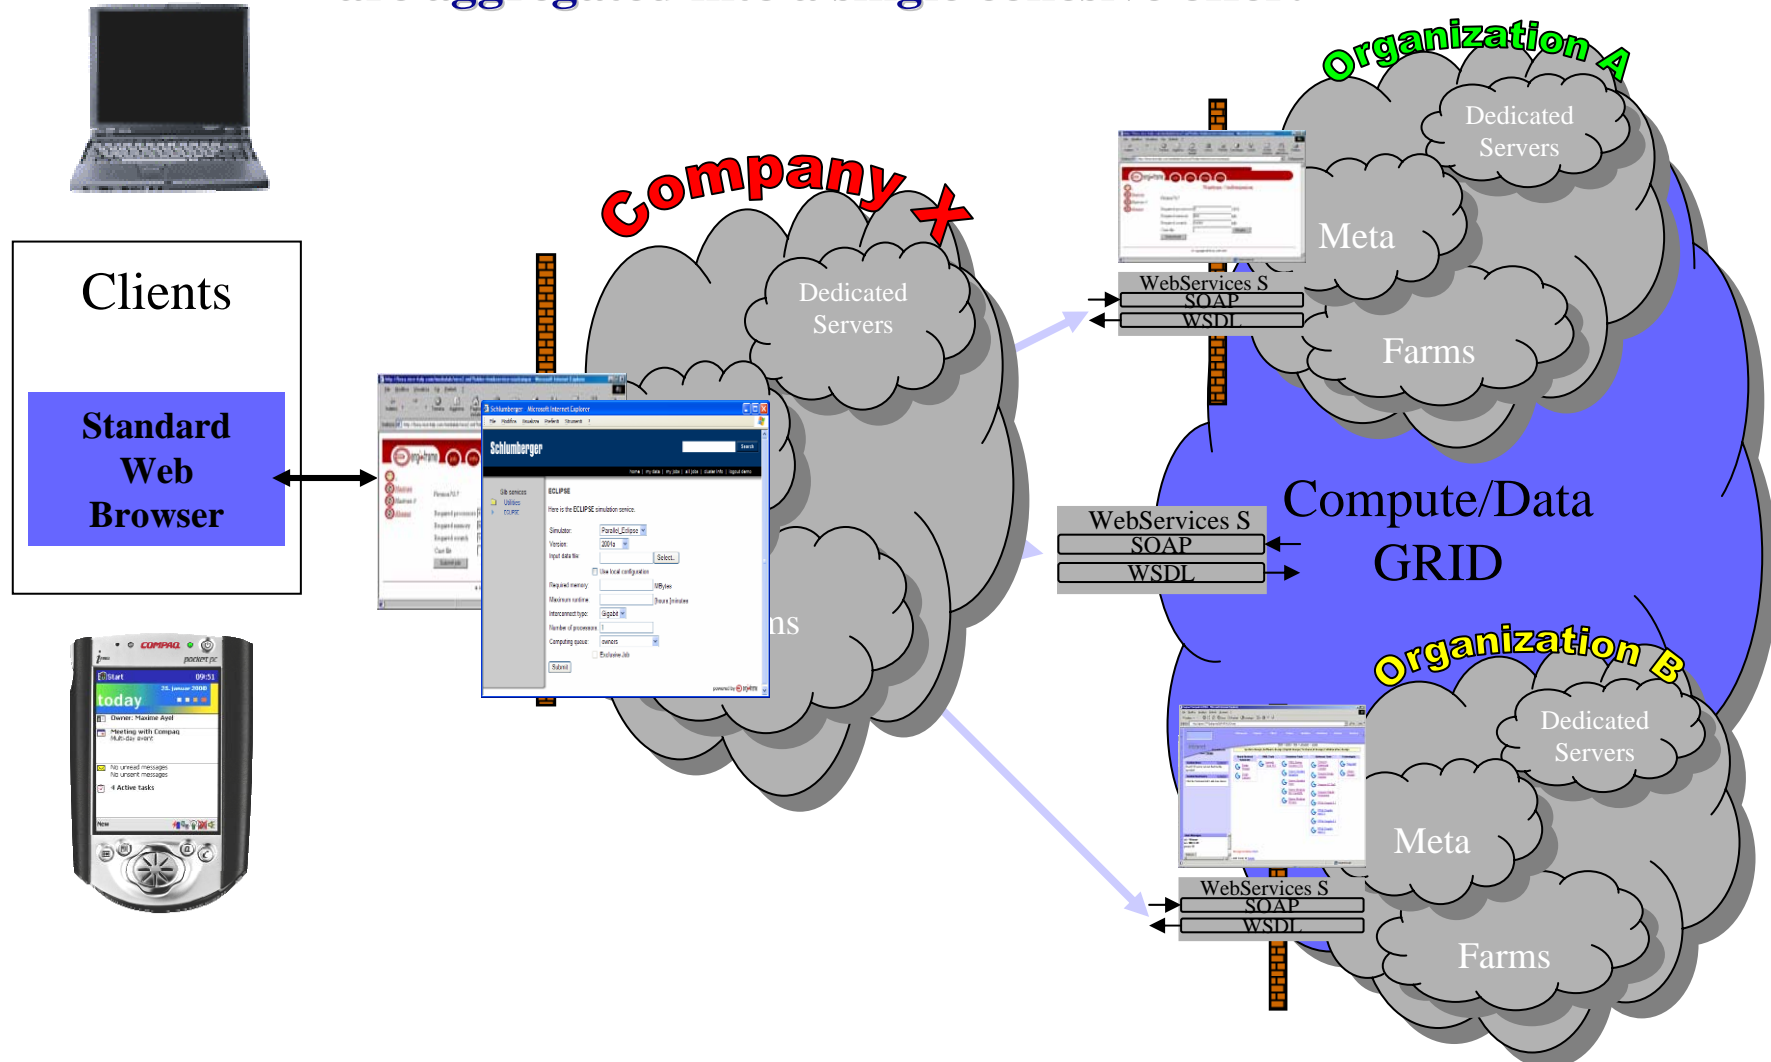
Clients

Standard Web Browser

Company X

Dedicated Servers

ns

Organization A

Dedicated Servers

Meta

WebServices S
SOAP
WSDL

Farms

Compute/Data GRID

WebServices S
SOAP
WSDL

Organization B

Dedicated Servers

Meta

WebServices S
SOAP
WSDL

Farms

Schlumberger

ECLIPSE

Simulator
Version
Input data file
Required memory
Maximum runtime
Interconnect type
Number of processors
Computing queue

Submit

COMPAQ

Start 09:51

today

Owner: Maxime Ayel

Meeting with Compaq

No unread messages

4 Active tasks

New